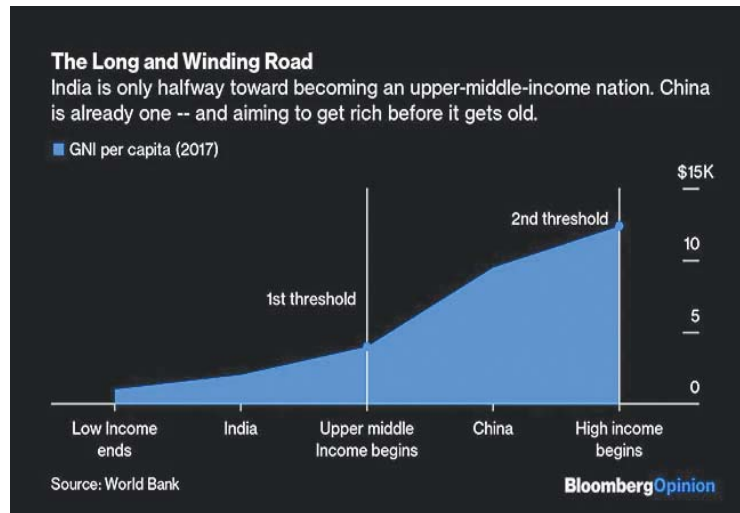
The Long and Winding Road
India is only halfway toward becoming an upper-middle-income nation. China is already one -- and aiming to get rich before it gets old.

GNI per capita (2017)

$15K
10
5
0

2nd threshold
1st threshold

Low Income ends
India
Upper middle Income begins
China
High income begins

Source: World Bank
BloombergOpinion